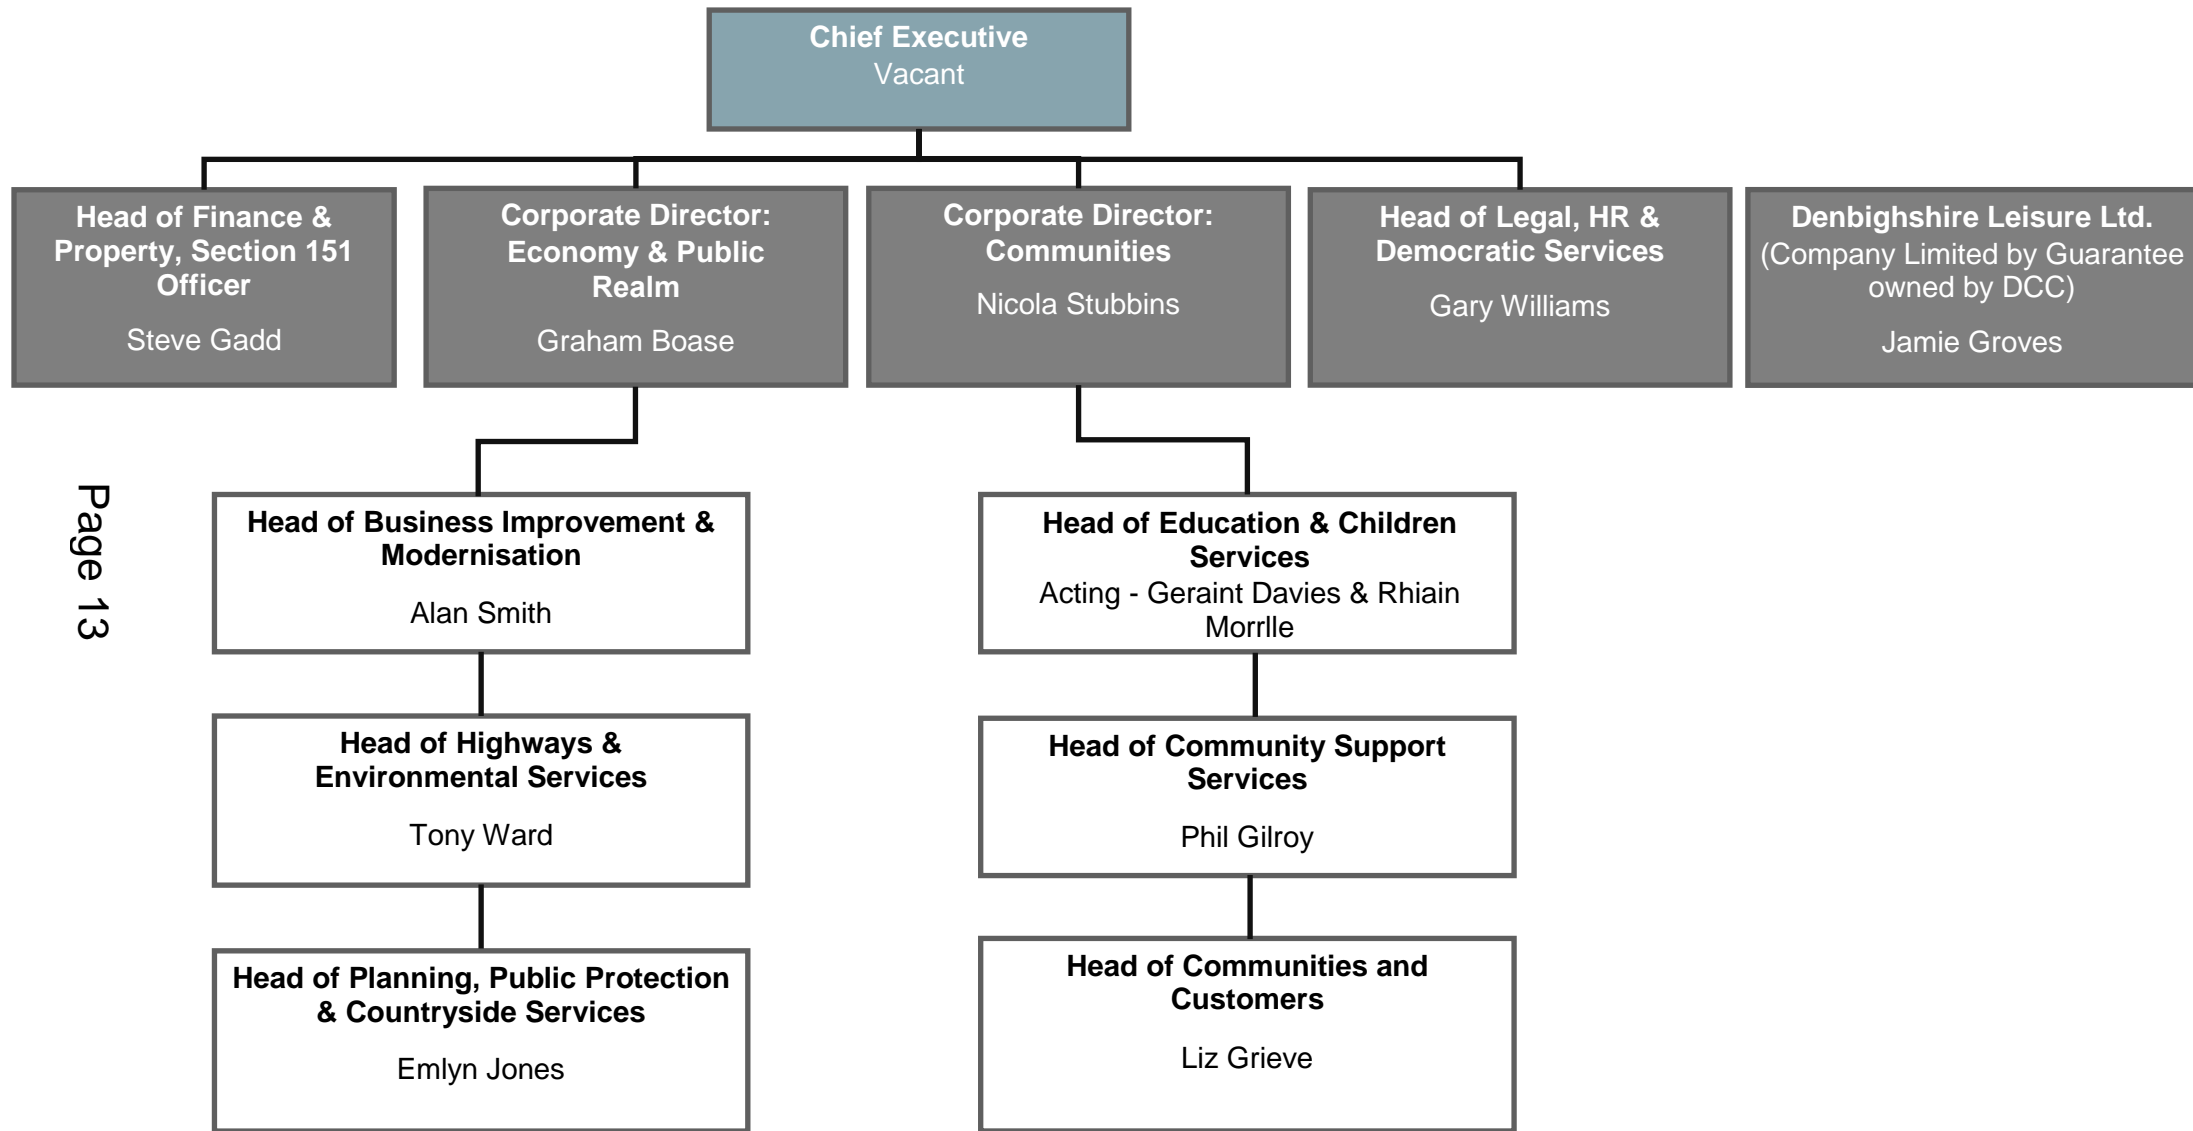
Chief Executive
Vacant

Head of Finance & Property, Section 151 Officer

Steve Gadd

Corporate Director: Economy & Public Realm

Graham Boase

Corporate Director: Communities

Nicola Stubbins

Head of Legal, HR & Democratic Services

Gary Williams

Denbighshire Leisure Ltd.
(Company Limited by Guarantee owned by DCC)

Jamie Groves

Page 13

Head of Business Improvement & Modernisation

Alan Smith

Head of Highways & Environmental Services

Tony Ward

Head of Planning, Public Protection & Countryside Services

Emlyn Jones

Head of Education & Children Services
Acting - Geraint Davies & Rhiain Morrlle

Head of Community Support Services

Phil Gilroy

Head of Communities and Customers

Liz Grieve